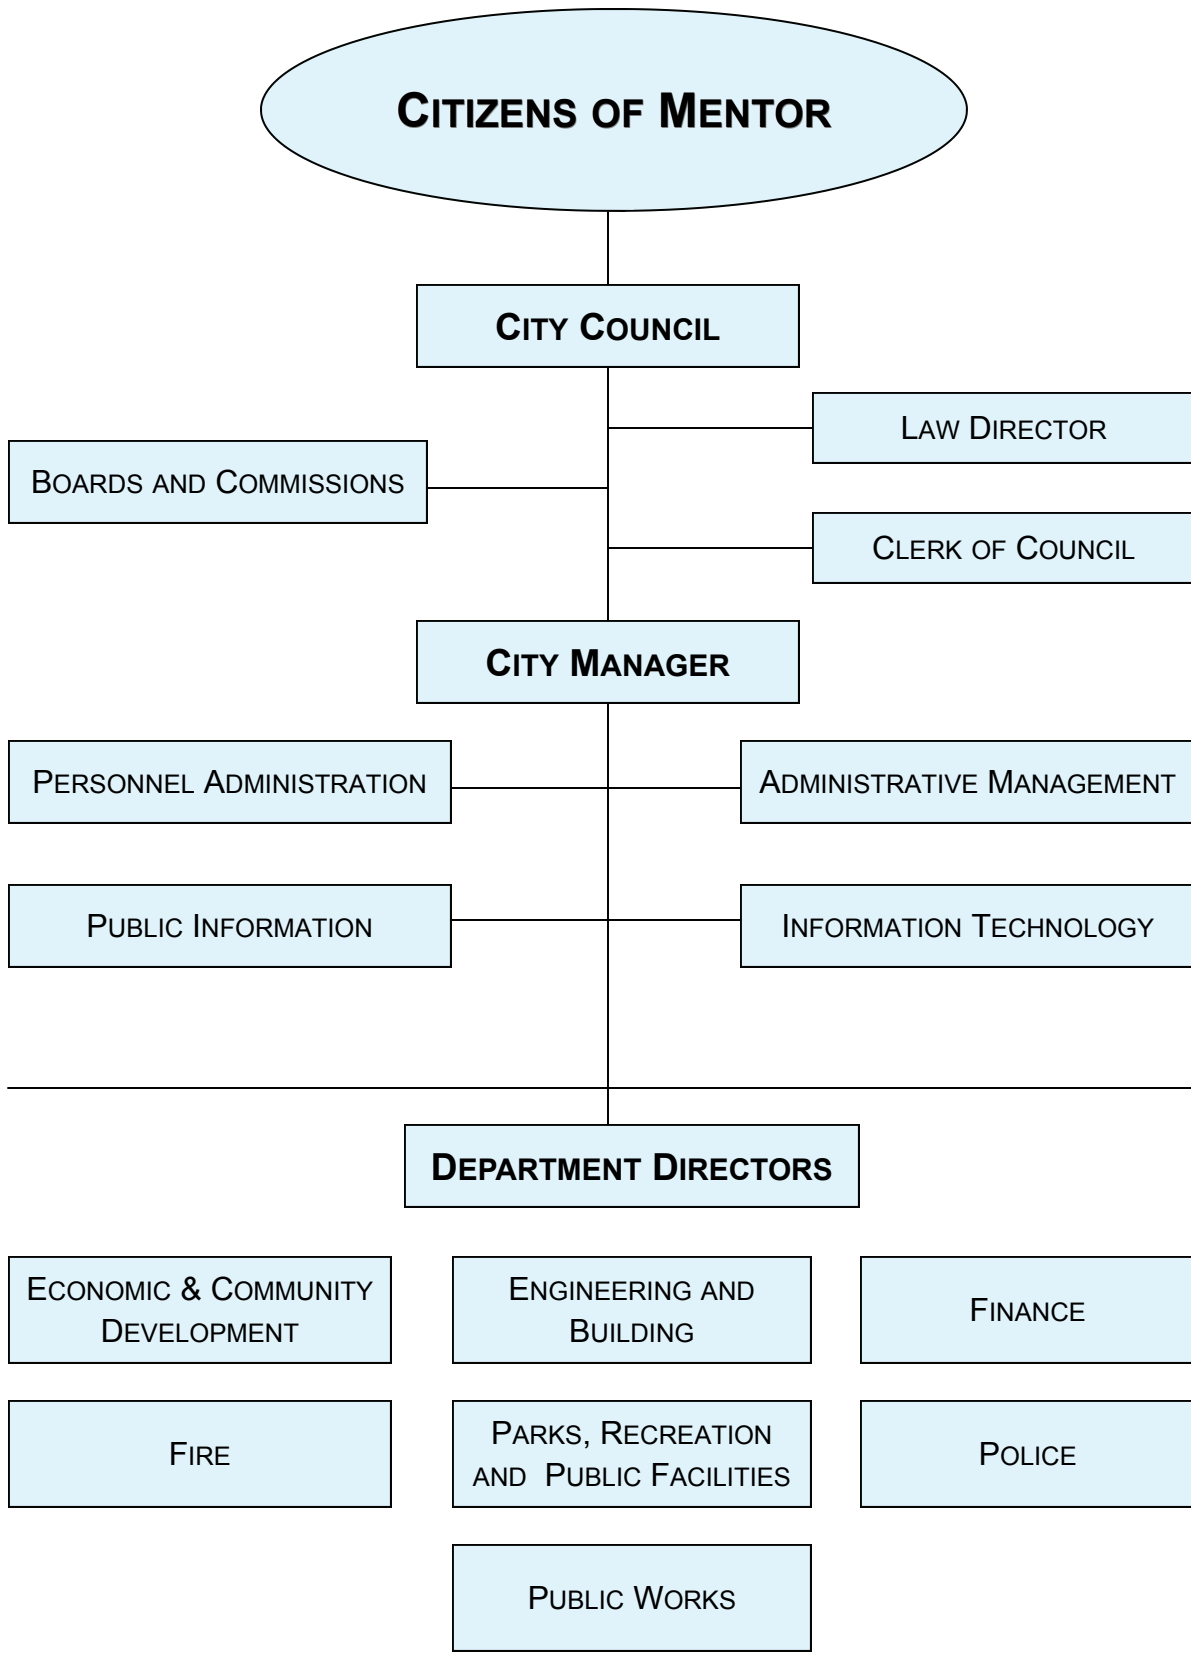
CITIZENS OF MENTOR

CITY COUNCIL

LAW DIRECTOR

BOARDS AND COMMISSIONS

CLERK OF COUNCIL

CITY MANAGER

PERSONNEL ADMINISTRATION

ADMINISTRATIVE MANAGEMENT

PUBLIC INFORMATION

INFORMATION TECHNOLOGY

DEPARTMENT DIRECTORS

ECONOMIC & COMMUNITY DEVELOPMENT

ENGINEERING AND BUILDING

FINANCE

FIRE

PARKS, RECREATION AND PUBLIC FACILITIES

POLICE

PUBLIC WORKS